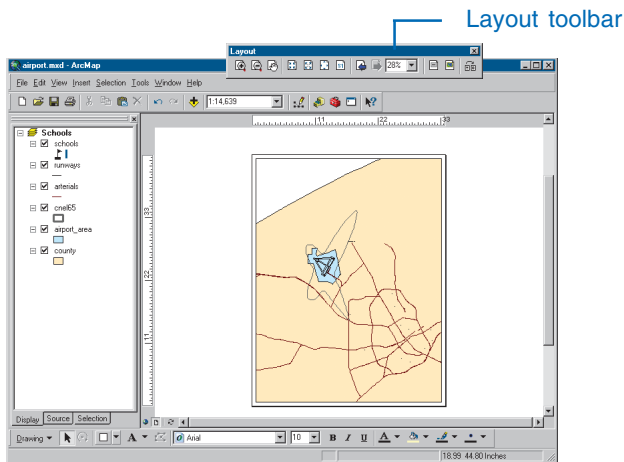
Layout toolbar

Layout

28%

airport.mxd - ArcMap

File Edit View Insert Selection Tools Window Help

1:14,639

Schools
schools
runways
arterials
cnel65
airport_area
county

11 22 33

33
22
11

Display Source Selection

Drawing

Arial

10

B I U

18.99 44.80 Inches